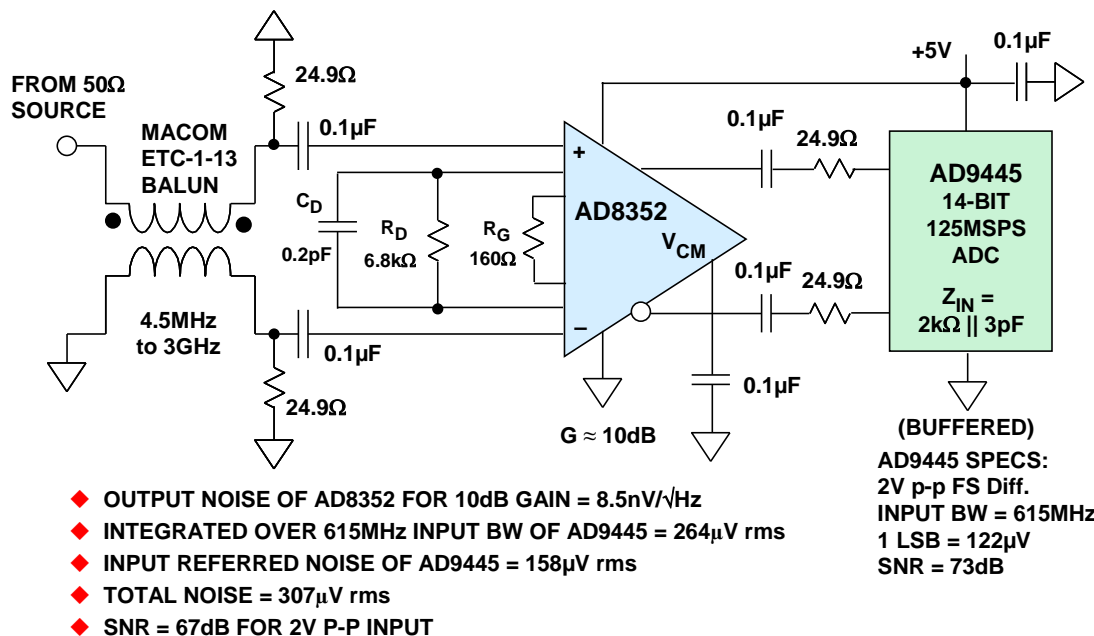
FROM 50Ω SOURCE

24.9Ω

+5V

0.1µF

MACOM ETC-1-13 BALUN

0.1µF

0.1µF

24.9Ω

+

AD9445
14-BIT
125MSPS
ADC

$C_D$
0.2pF

$R_D$
6.8kΩ

$R_G$
160Ω

AD8352

$V_{CM}$

0.1µF

24.9Ω

$Z_{IN}$ =
2kΩ || 3pF

4.5MHz to 3GHz

–

0.1µF

0.1µF

24.9Ω

G ≈ 10dB

(BUFFERED)

AD9445 SPECS:
2V p-p FS Diff.
INPUT BW = 615MHz
1 LSB = 122µV
SNR = 73dB

OUTPUT NOISE OF AD8352 FOR 10dB GAIN = 8.5nV/√Hz

INTEGRATED OVER 615MHz INPUT BW OF AD9445 = 264µV rms

INPUT REFERRED NOISE OF AD9445 = 158µV rms

TOTAL NOISE = 307µV rms

SNR = 67dB FOR 2V P-P INPUT